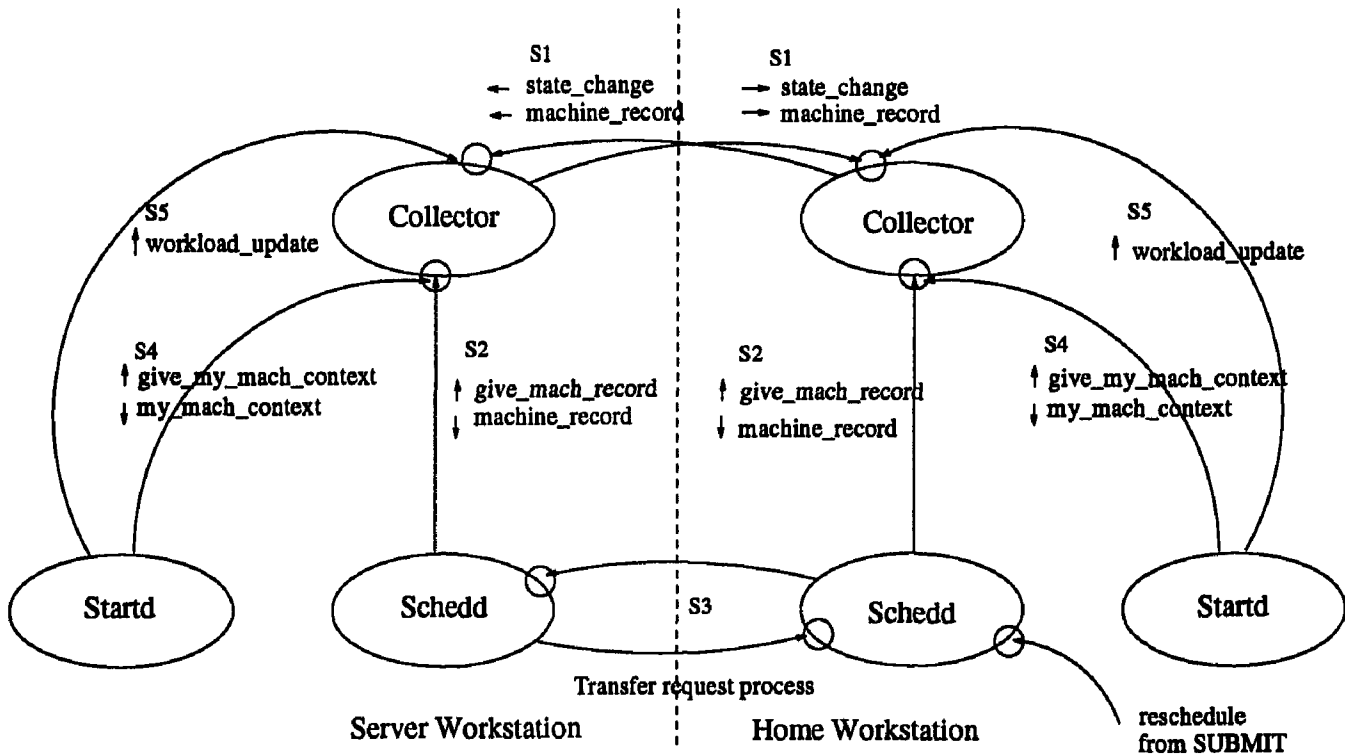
S1
← state_change
← machine_record

S1
→ state_change
→ machine_record

Collector

Collector

S5
↑ workload_update

S5
↑ workload_update

S4
↑ give_my_mach_context
↓ my_mach_context

S2
↑ give_mach_record
↓ machine_record

S2
↑ give_mach_record
↓ machine_record

S4
↑ give_my_mach_context
↓ my_mach_context

Startd

Schedd

S3

Schedd

Startd

Transfer request process

Server Workstation

Home Workstation

reschedule
from SUBMIT